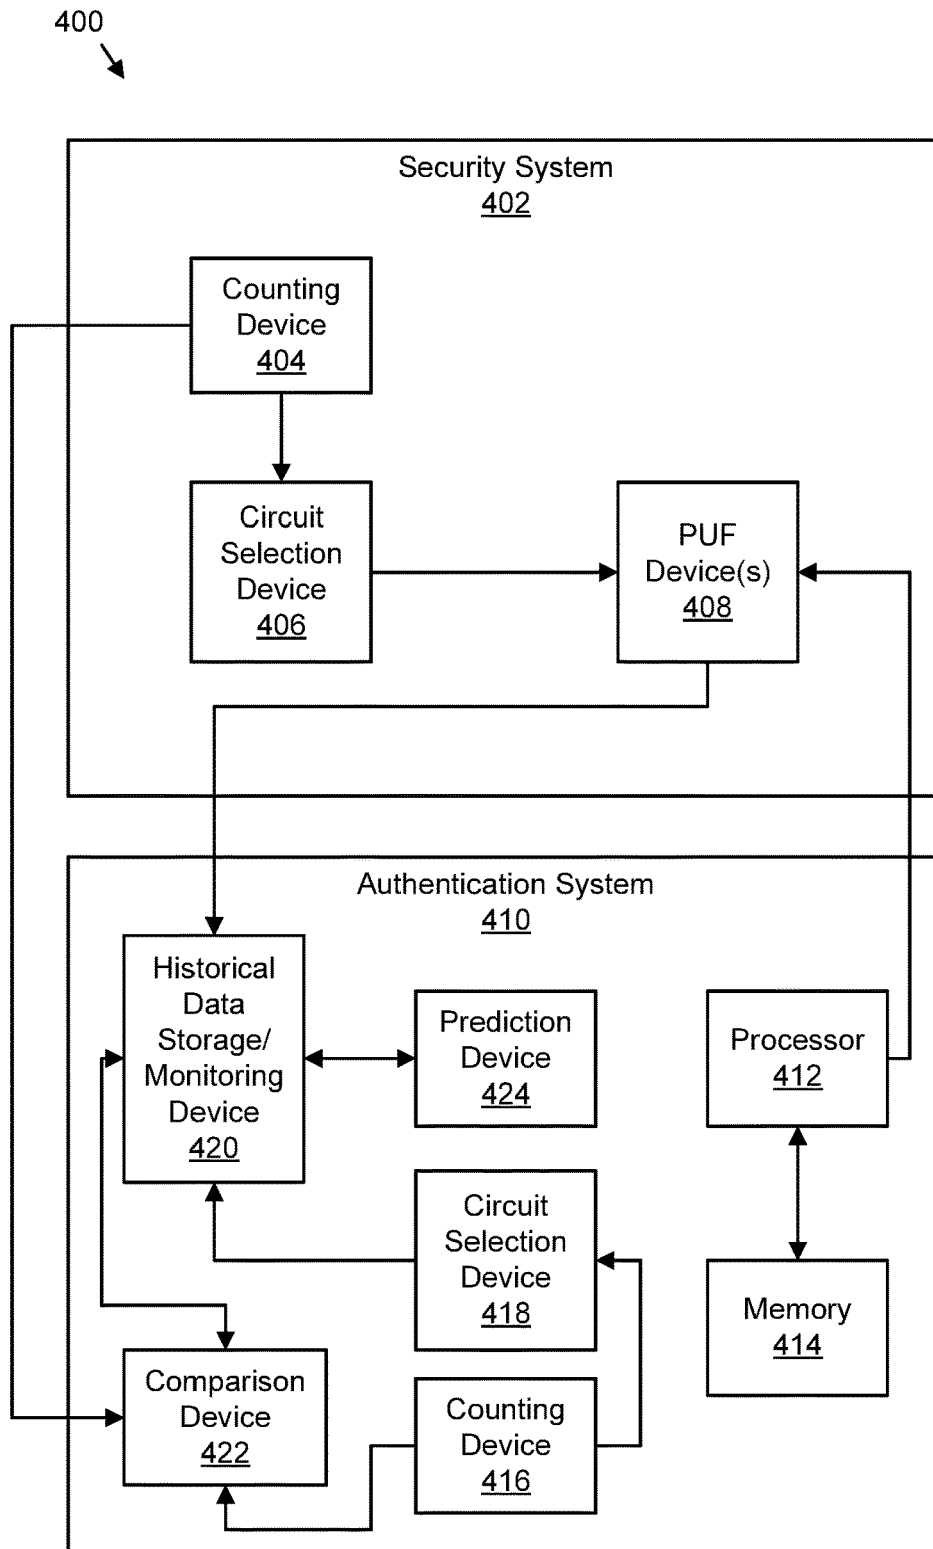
400

Security System
402

Counting Device
404

Circuit Selection Device
406

PUF Device(s)
408

Authentication System
410

Historical Data Storage/ Monitoring Device
420

Prediction Device
424

Processor
412

Circuit Selection Device
418

Memory
414

Comparison Device
422

Counting Device
416